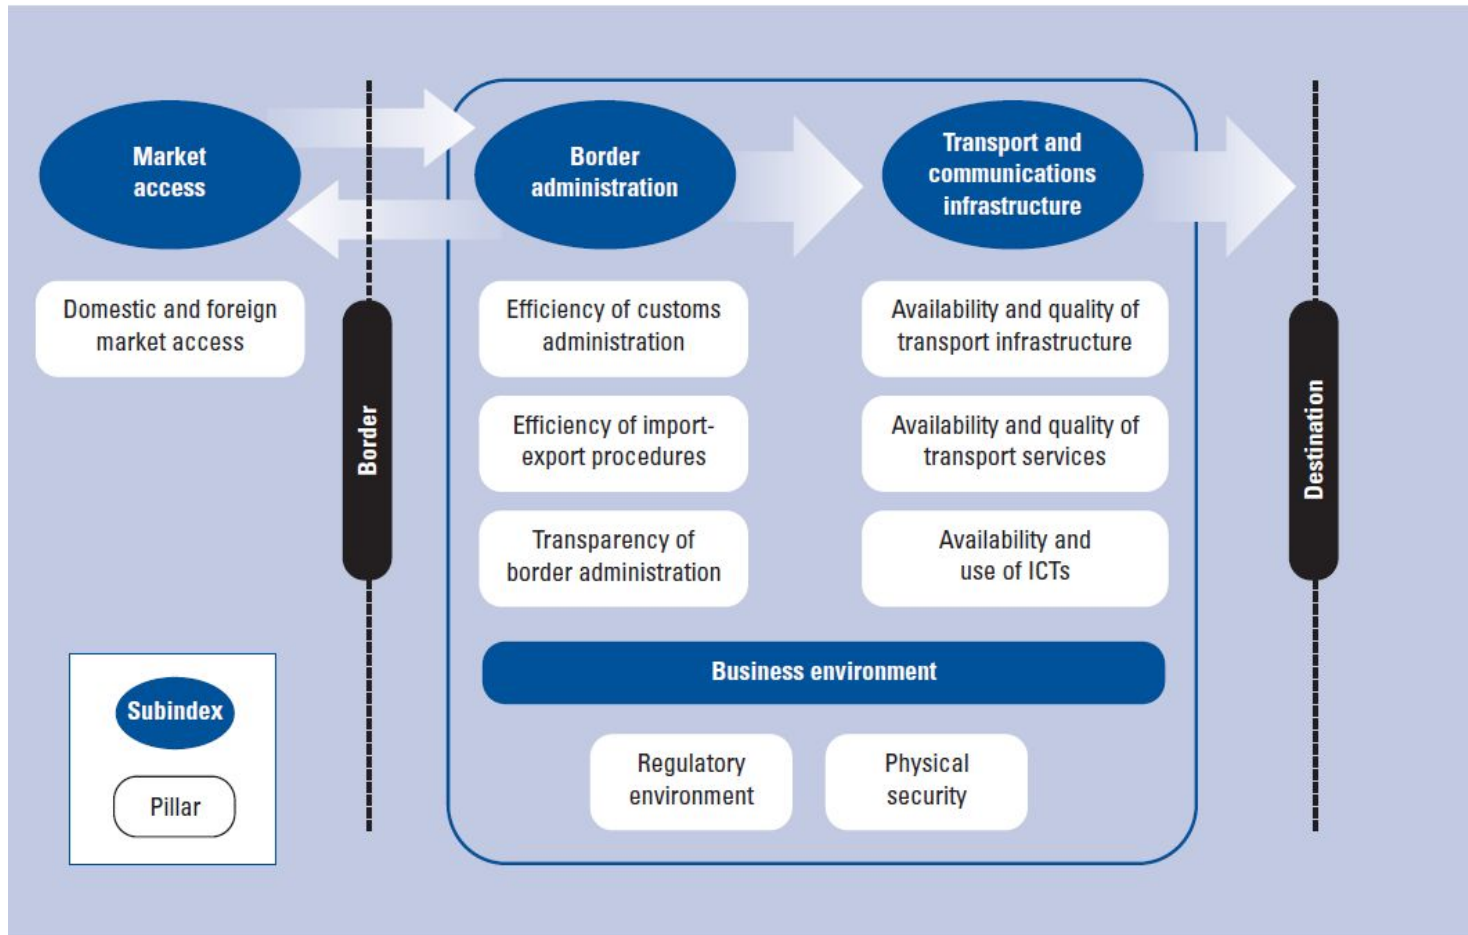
Market access

Border administration

Transport and communications infrastructure

Domestic and foreign market access

Border

Efficiency of customs administration

Efficiency of import-export procedures

Transparency of border administration

Availability and quality of transport infrastructure

Availability and quality of transport services

Availability and use of ICTs

Destination

Business environment

Regulatory environment

Physical security

Subindex

Pillar